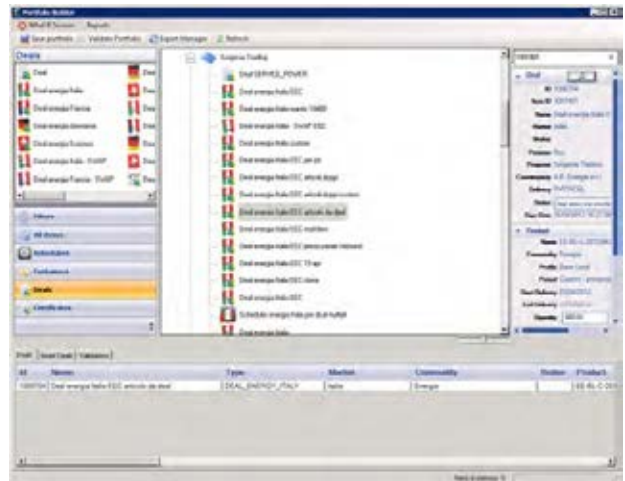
Portfolio Builder

What If Scenario | Reports

Save portfolio | Validate Portfolio | Export Manager | Refresh

Deals

Deal
Deal energia Italia
Deal energia Francia
Deal energia Germania
Deal energia Svizzera
Deal energia Italia - SVAP
Deal energia Francia - SVAP

Others
All Items
Indicators
Portfolios
Deals
Certificates

Surplus Trading
Deal SERVICE_POWER
Deal energia Italia ESC
Deal energia Italia week 10489
Deal energia Italia - SVAP ESC
Deal energia Italia custom
Deal energia Italia ESC per pic
Deal energia Italia ESC attività doppi
Deal energia Italia ESC attività doppi custom
Deal energia Italia ESC articolo da deal
Deal energia Italia ESC multiflex
Deal energia Italia ESC prezzo power indexed
Deal energia Italia ESC 10-sep
Deal energia Italia ESC clone
Deal energia Italia ESC
Deal energia Italia ESC
Schedule energia Italia per deal multipli
Deal energia Italia

Deal
Id
Num ID
Name Deal energia Italia
Owner
Status
Purpose
Counterpart
Delivery
Notes
Doc Date

Product
Name
Commodity
Profile
Period
Start Delivery
End Delivery
Quantity

Profit | Inner Deals | Validations

| Id | Name | Type | Market | Commodity | Broker | Product |
|---|---|---|---|---|---|---|
| 1000704 | Deal energia Italia ESC articolo da deal | DEAL_ENERGY_ITALY | Italia | Energia | | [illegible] |